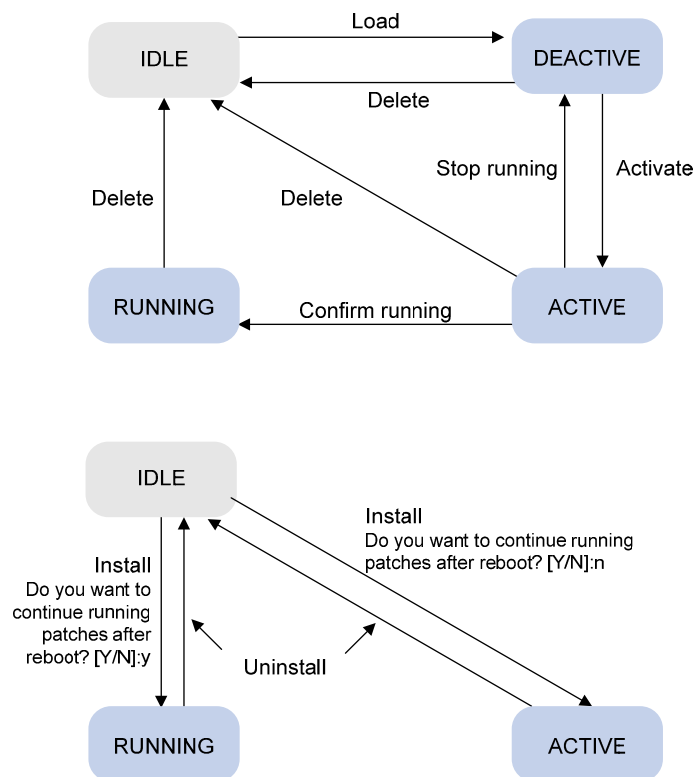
IDLE

Load

DEACTIVE

Delete

Delete

Delete

Stop running

Activate

RUNNING

Confirm running

ACTIVE

IDLE

Install
Do you want to continue running patches after reboot? [Y/N]:n

Install
Do you want to continue running patches after reboot? [Y/N]:y

Uninstall

RUNNING

ACTIVE